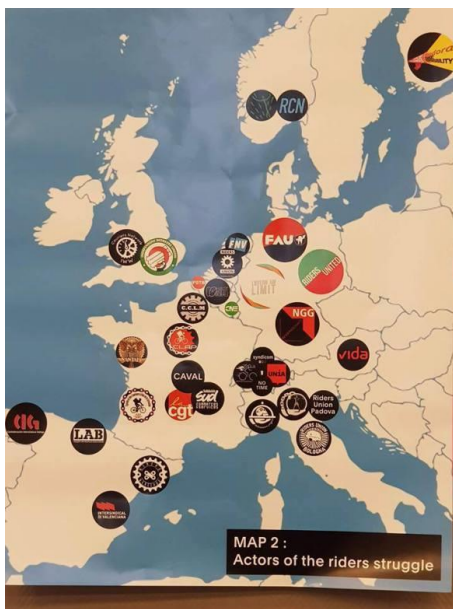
RCN

FAU

FNV

RIDERS UNITED

NGG

CNE

C.C.L.M

CAVAL

vida

syndicom

UNIA

NO TIME

Riders Union Padova

RIDERS UNION BOLOGNA

cgt

SUD

LAB

INTERSINDICAL VALENCIANA

MAP 2 :
Actors of the riders struggle